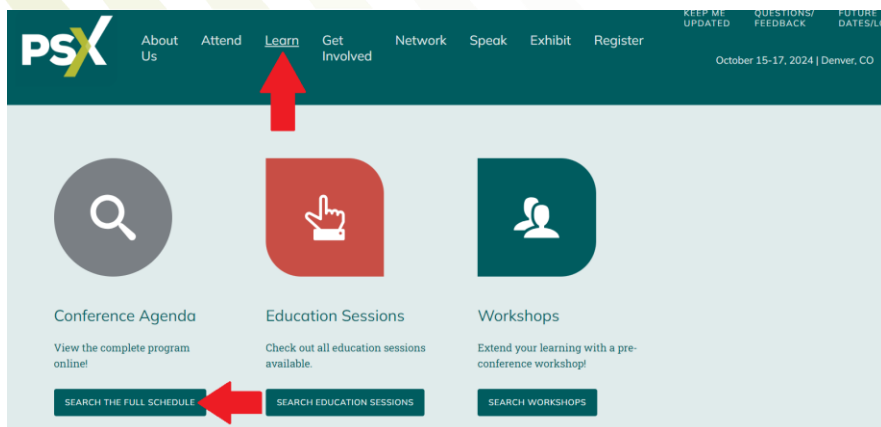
PSX

About Us Attend Learn Get Involved Network Speak Exhibit Register

KEEP ME UPDATED QUESTIONS/ FEEDBACK FUTURE DATES/L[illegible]

October 15-17, 2024 | Denver, CO

Conference Agenda

View the complete program online!

SEARCH THE FULL SCHEDULE

Education Sessions

Check out all education sessions available.

SEARCH EDUCATION SESSIONS

Workshops

Extend your learning with a pre-conference workshop!

SEARCH WORKSHOPS